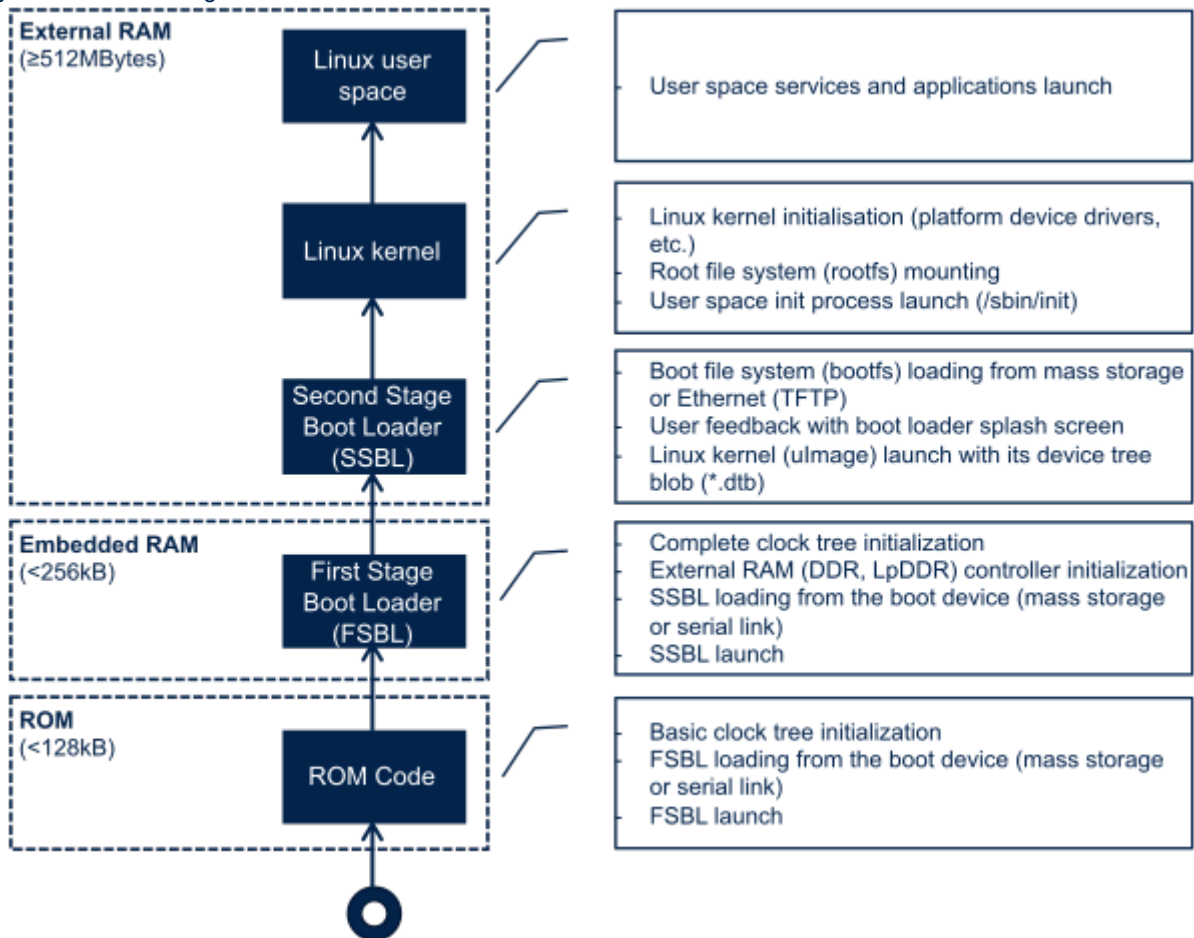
External RAM
(≥512MBytes)

Linux user space

- User space services and applications launch

Linux kernel

- Linux kernel initialisation (platform device drivers, etc.)
- Root file system (rootfs) mounting
- User space init process launch (/sbin/init)

Second Stage Boot Loader (SSBL)

- Boot file system (bootfs) loading from mass storage or Ethernet (TFTP)
- User feedback with boot loader splash screen
- Linux kernel (uImage) launch with its device tree blob (*.dtb)

Embedded RAM
(<256kB)

First Stage Boot Loader (FSBL)

- Complete clock tree initialization
- External RAM (DDR, LpDDR) controller initialization
- SSBL loading from the boot device (mass storage or serial link)
- SSBL launch

ROM
(<128kB)

ROM Code

- Basic clock tree initialization
- FSBL loading from the boot device (mass storage or serial link)
- FSBL launch